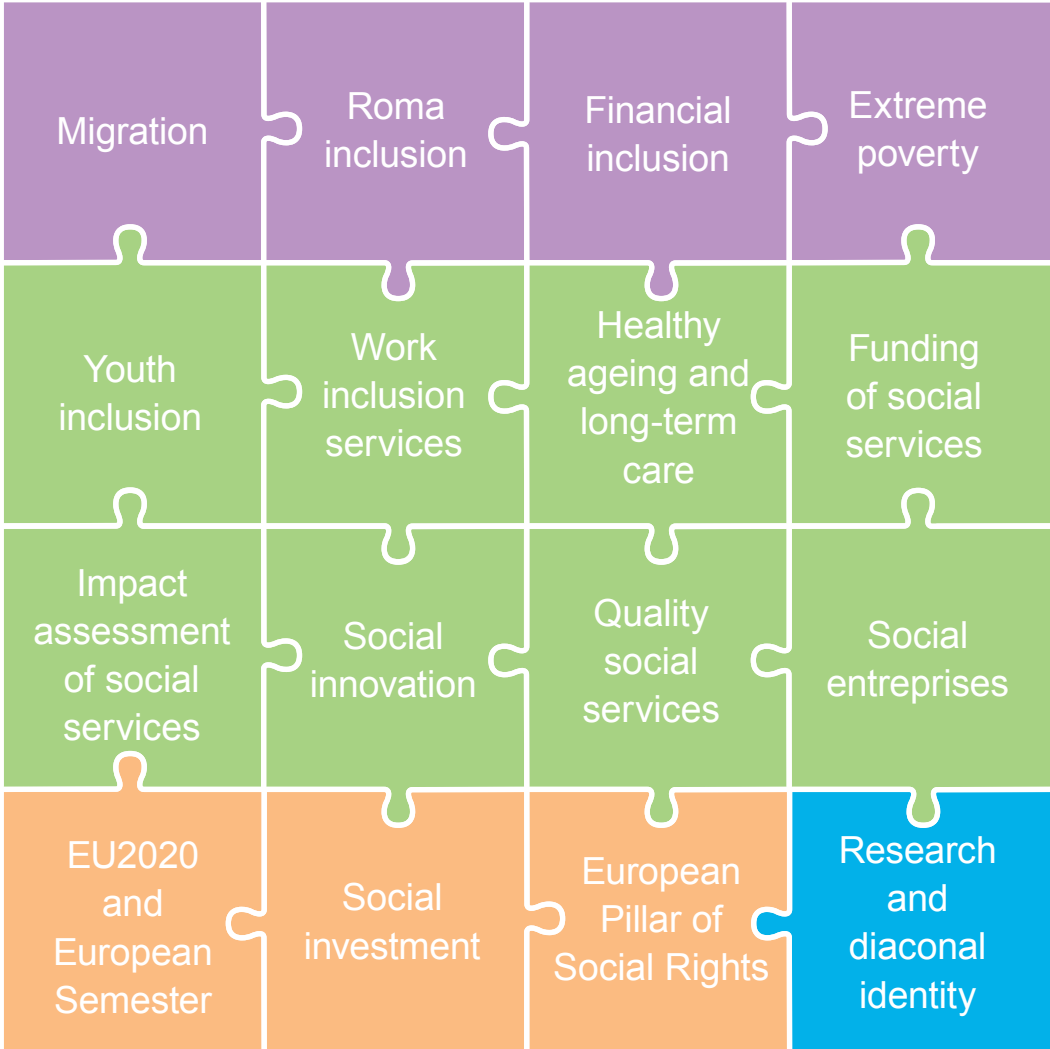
Migration

Roma inclusion

Financial inclusion

Extreme poverty

Youth inclusion

Work inclusion services

Healthy ageing and long-term care

Funding of social services

Impact assessment of social services

Social innovation

Quality social services

Social entreprises

EU2020 and European Semester

Social investment

European Pillar of Social Rights

Research and diaconal identity